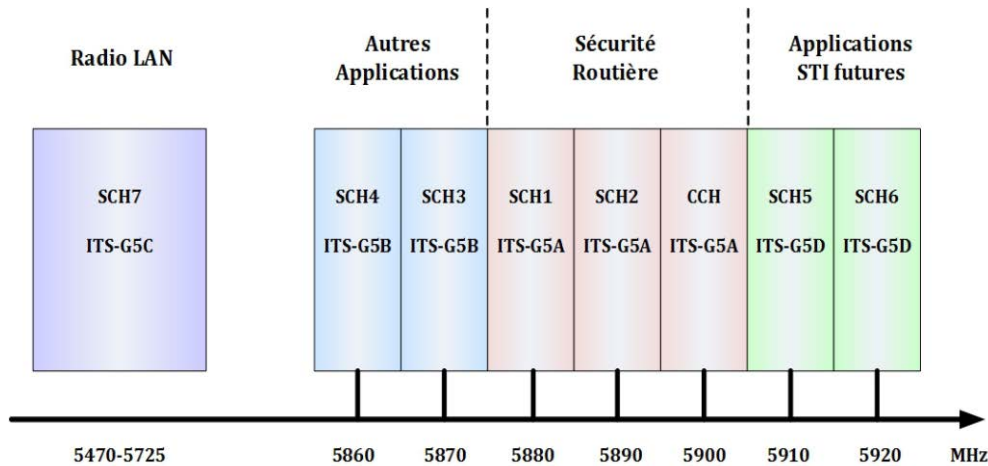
Radio LAN

Autres Applications

Sécurité Routière

Applications STI futures

SCH7
ITS-G5C

SCH4
ITS-G5B

SCH3
ITS-G5B

SCH1
ITS-G5A

SCH2
ITS-G5A

CCH
ITS-G5A

SCH5
ITS-G5D

SCH6
ITS-G5D

5470-5725

5860

5870

5880

5890

5900

5910

5920

MHz